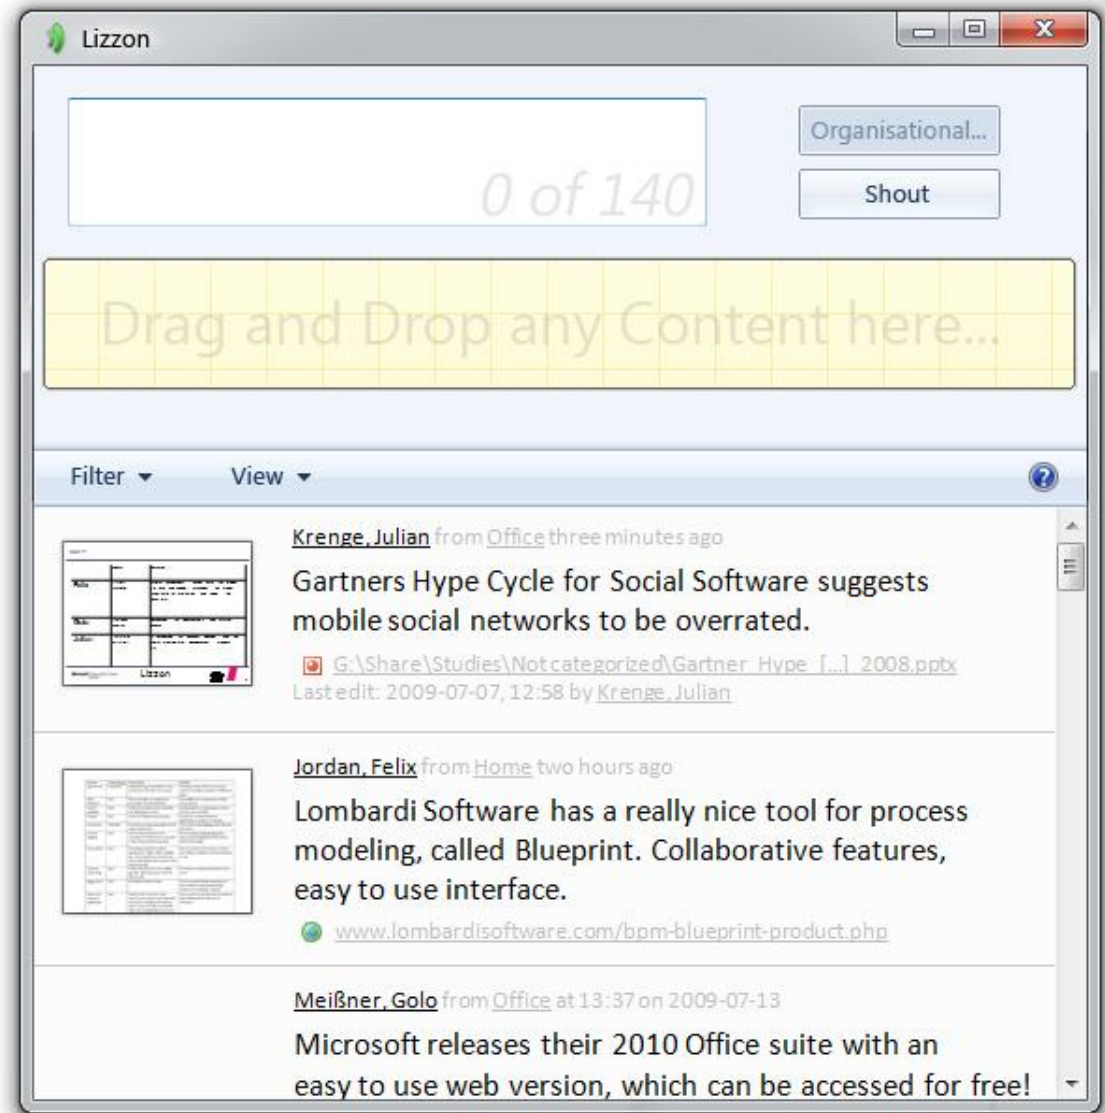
Lizzon

0 of 140

Organisational...

Shout

Drag and Drop any Content here...

Filter ▾ View ▾

Lizzon

Krenge, Julian from Office three minutes ago

Gartners Hype Cycle for Social Software suggests mobile social networks to be overrated.

G:\Share\Studies\Not categorized\Gartner Hype [...] 2008.pptx

Last edit: 2009-07-07, 12:58 by Krenge, Julian

Jordan, Felix from Home two hours ago

Lombardi Software has a really nice tool for process modeling, called Blueprint. Collaborative features, easy to use interface.

www.lombardisoftware.com/bpm-blueprint-product.php

Meißner, Golo from Office at 13:37 on 2009-07-13

Microsoft releases their 2010 Office suite with an easy to use web version, which can be accessed for free!